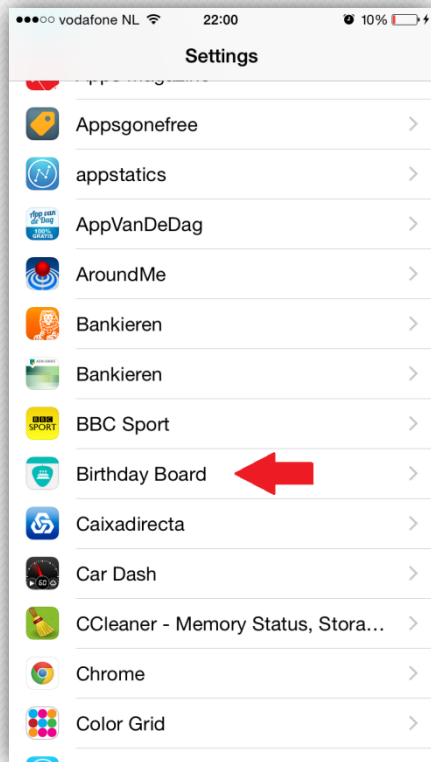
●●●○○ vodafone NL 22:00 10%

Settings

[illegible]

Appsgonefree

appstatics

App van de Dag 100% GRATIS

AppVanDeDag

AroundMe

Bankieren

Bankieren

BBC SPORT

BBC Sport

Birthday Board

Caixadirecta

Car Dash

CCleaner - Memory Status, Stora...

Chrome

Color Grid